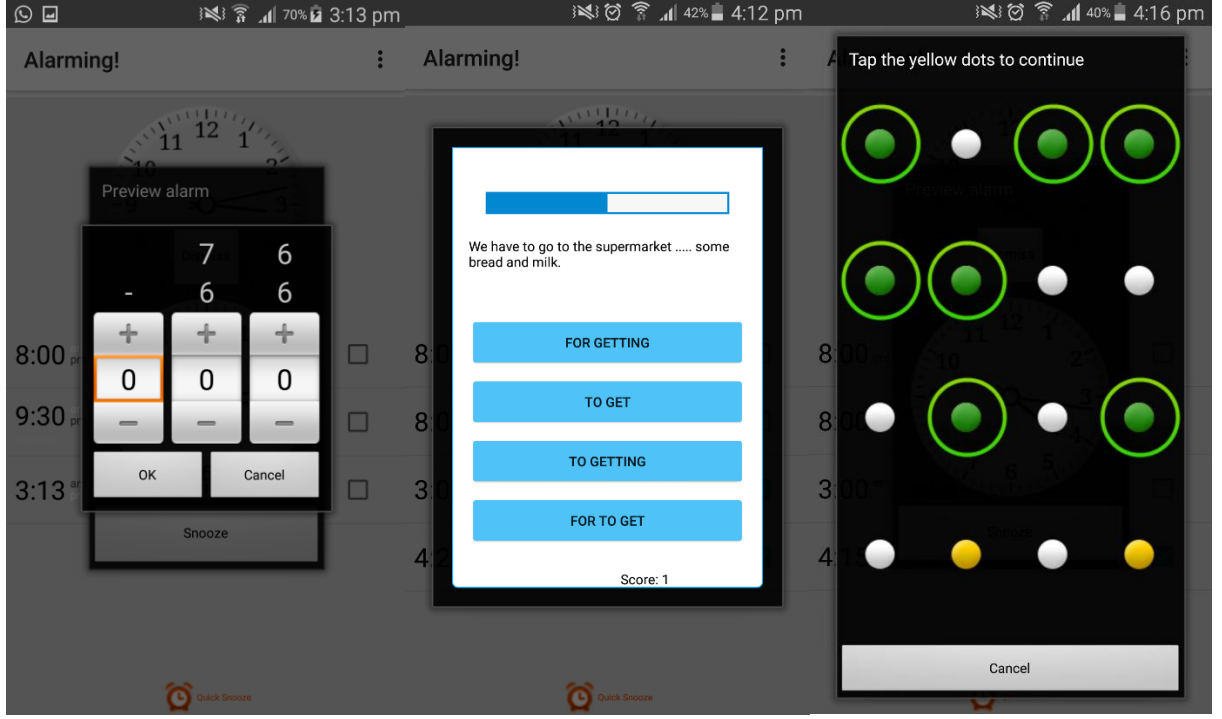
70% 3:13 pm

Alarming!

11 12 1
10 2
3

Preview alarm

7 6
- 6 6
+ + +
0 0 0
− − −

OK Cancel

8:00
9:30
3:13

Snooze

Quick Snooze

42% 4:12 pm

Alarming!

We have to go to the supermarket ..... some bread and milk.

FOR GETTING

TO GET

TO GETTING

FOR TO GET

Score: 1

Quick Snooze

40% 4:16 pm

Tap the yellow dots to continue

Preview alarm

Cancel